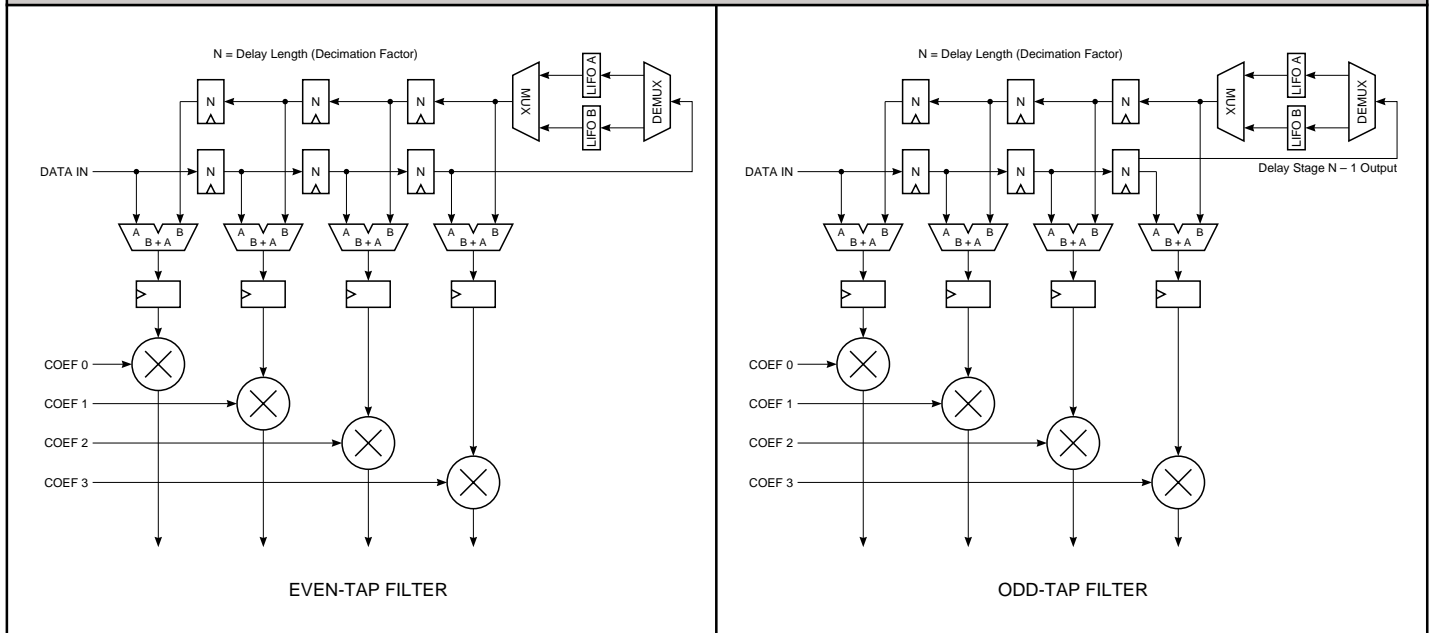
N = Delay Length (Decimation Factor)

LIFO A
LIFO B
MUX
DEMUX

N N N
N N N

DATA IN

A B
B + A
A B
B + A
A B
B + A
A B
B + A

COEF 0
COEF 1
COEF 2
COEF 3

EVEN-TAP FILTER

N = Delay Length (Decimation Factor)

LIFO A
LIFO B
MUX
DEMUX

N N N
N N N

Delay Stage N – 1 Output

DATA IN

A B
B + A
A B
B + A
A B
B + A
A B
B + A

COEF 0
COEF 1
COEF 2
COEF 3

ODD-TAP FILTER